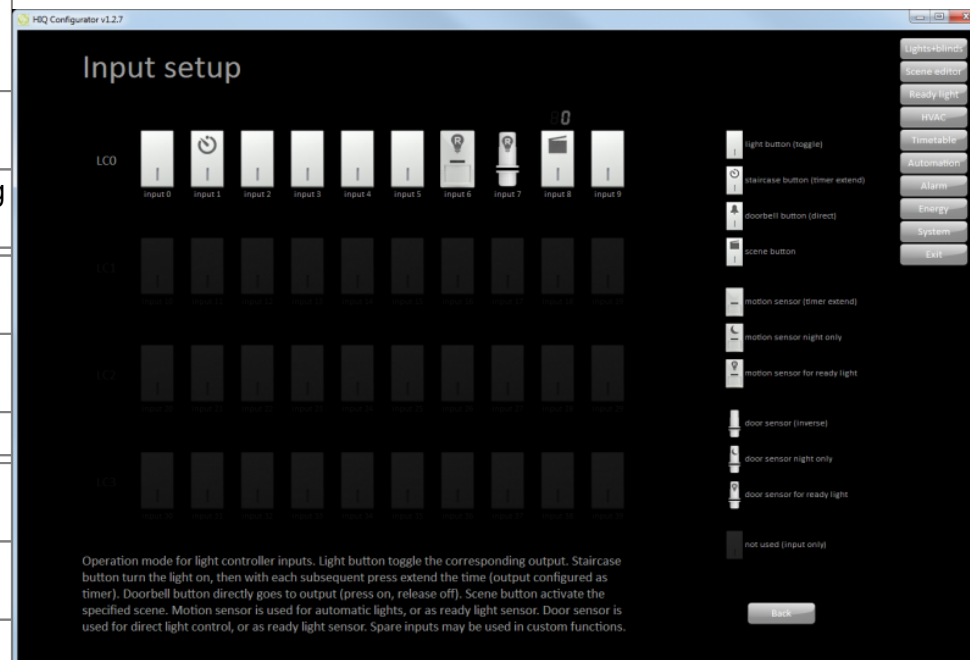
HIQ Configurator v1.2.7

Input setup

LC0

input 0 input 1 input 2 input 3 input 4 input 5 input 6 input 7 input 8 input 9

80

light button (toggle)

staircase button (timer extend)

doorbell button (direct)

scene button

motion sensor (timer extend)

motion sensor night only

motion sensor for ready light

door sensor (inverse)

door sensor night only

door sensor for ready light

not used (input only)

Lights+blinds
Scene editor
Ready light
HVAC
Timetable
Automation
Alarm
Energy
System
Exit

Operation mode for light controller inputs. Light button toggle the corresponding output. Staircase button turn the light on, then with each subsequent press extend the time (output configured as timer). Doorbell button directly goes to output (press on, release off). Scene button activate the specified scene. Motion sensor is used for automatic lights, or as ready light sensor. Door sensor is used for direct light control, or as ready light sensor. Spare inputs may be used in custom functions.

Back